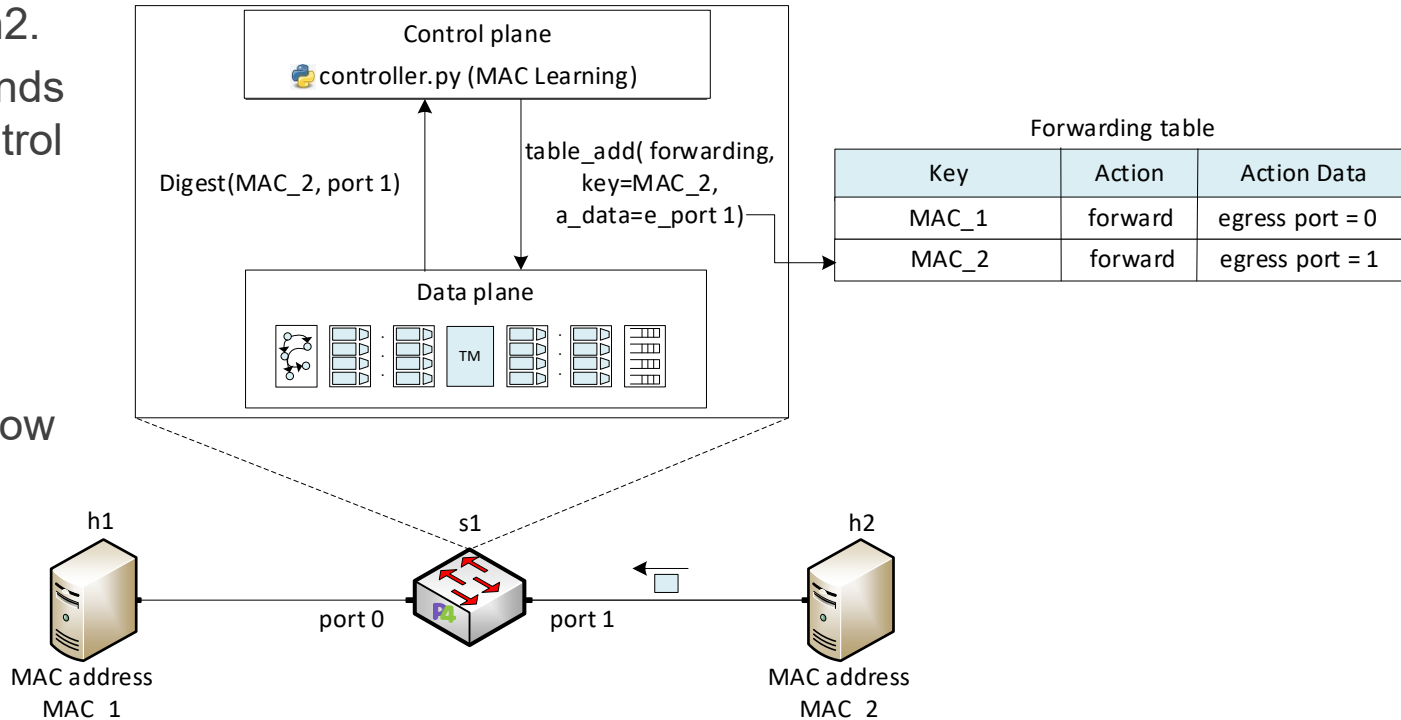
n2.

nds

trol

ow

Control plane

controller.py (MAC Learning)

Digest(MAC_2, port 1)

table_add( forwarding, key=MAC_2, a_data=e_port 1)

Forwarding table

| Key | Action | Action Data |
|---|---|---|
| MAC_1 | forward | egress port = 0 |
| MAC_2 | forward | egress port = 1 |

Data plane

TM

h1

s1

h2

port 0

port 1

MAC address
MAC_1

MAC address
MAC_2